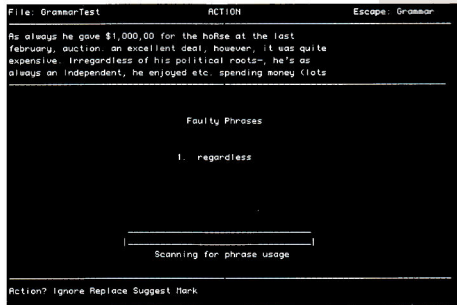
File: GrammarTest ACTION Escape: Grammar

As always he gave $1,000,00 for the hoRse at the last february, auction. an excellent deal, however, it was quite expensive. Irregardless of his political roots-, he's as always an independent, he enjoyed etc. spending money (lots

Faulty Phrases

1. regardless

Scanning for phrase usage

Action? Ignore Replace Suggest Mark